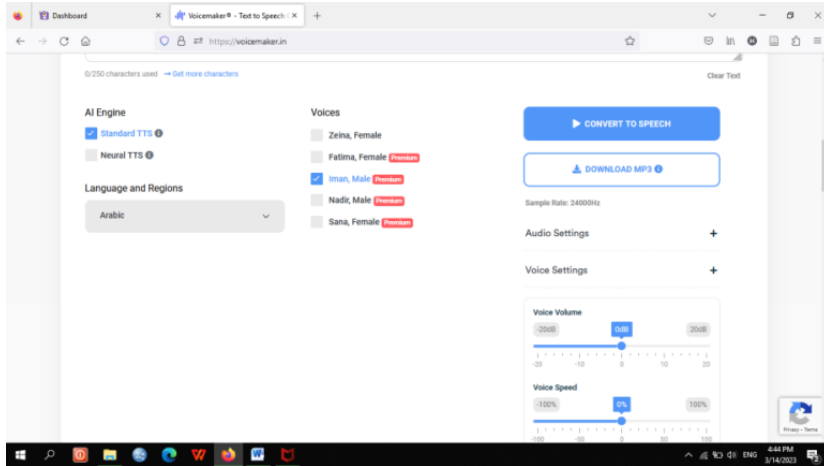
Dashboard

Voicemaker® - Text to Speech

https://voicemaker.in

0/250 characters used → Get more characters

Clear Text

AI Engine

Standard TTS

Neural TTS

Language and Regions

Arabic

Voices

Zeina, Female

Fatima, Female Premium

Iman, Male Premium

Nadir, Male Premium

Sana, Female Premium

CONVERT TO SPEECH

DOWNLOAD MP3

Sample Rate: 24000Hz

Audio Settings +

Voice Settings +

Voice Volume

-20dB 0dB 20dB

-20 -10 0 10 20

Voice Speed

-100% 0% 100%

-100 -50 0 50 100

Privacy - Terms

ENG 4:44 PM 3/14/2023